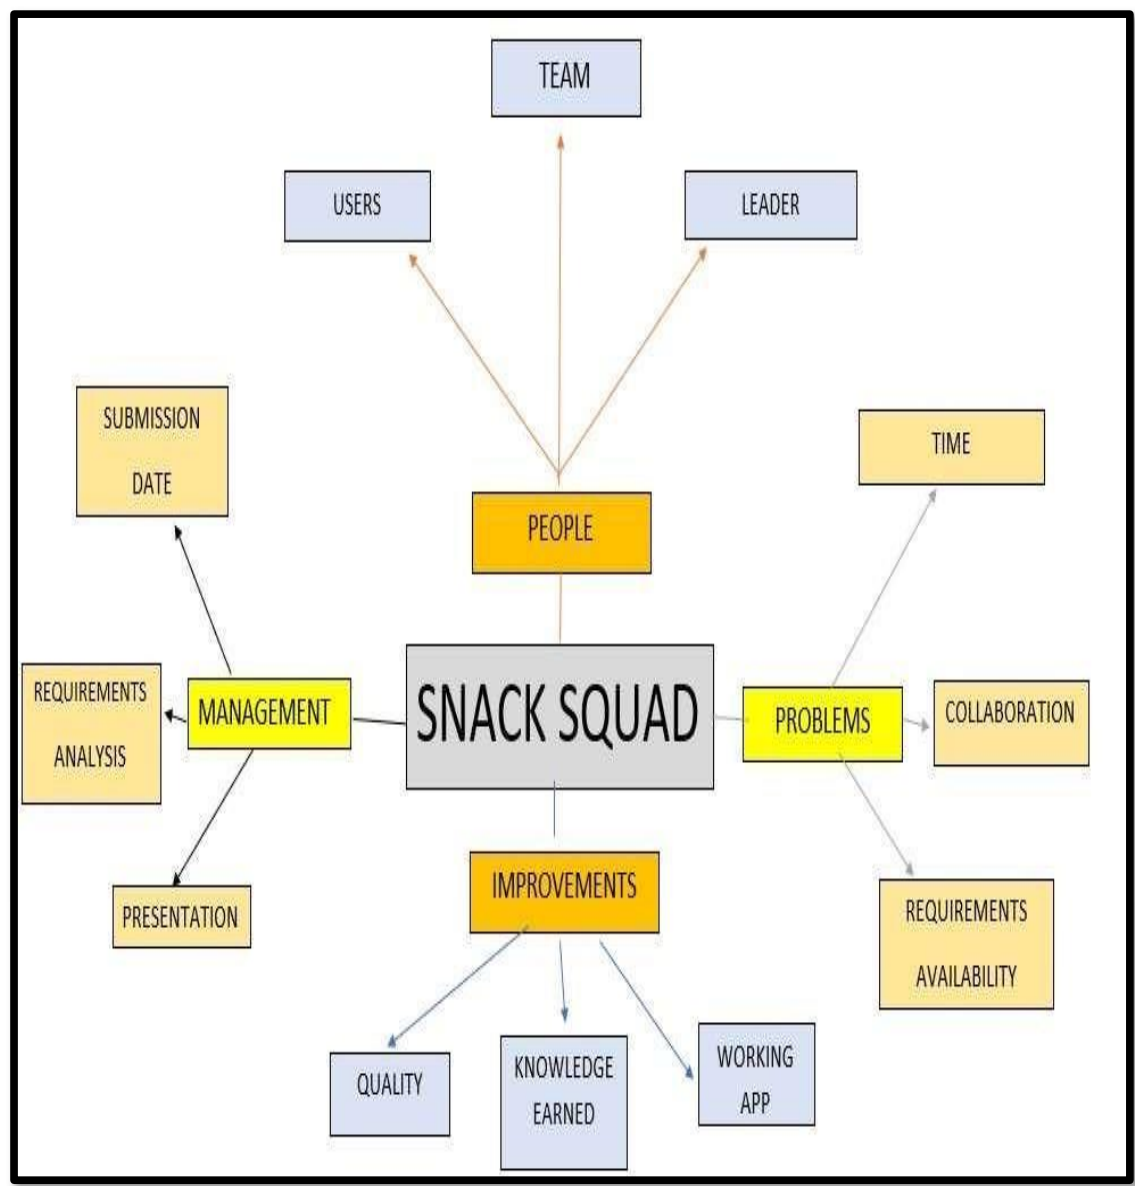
TEAM

USERS

LEADER

SUBMISSION DATE

TIME

PEOPLE

REQUIREMENTS ANALYSIS

MANAGEMENT

SNACK SQUAD

PROBLEMS

COLLABORATION

PRESENTATION

IMPROVEMENTS

REQUIREMENTS AVAILABILITY

QUALITY

KNOWLEDGE EARNED

WORKING APP